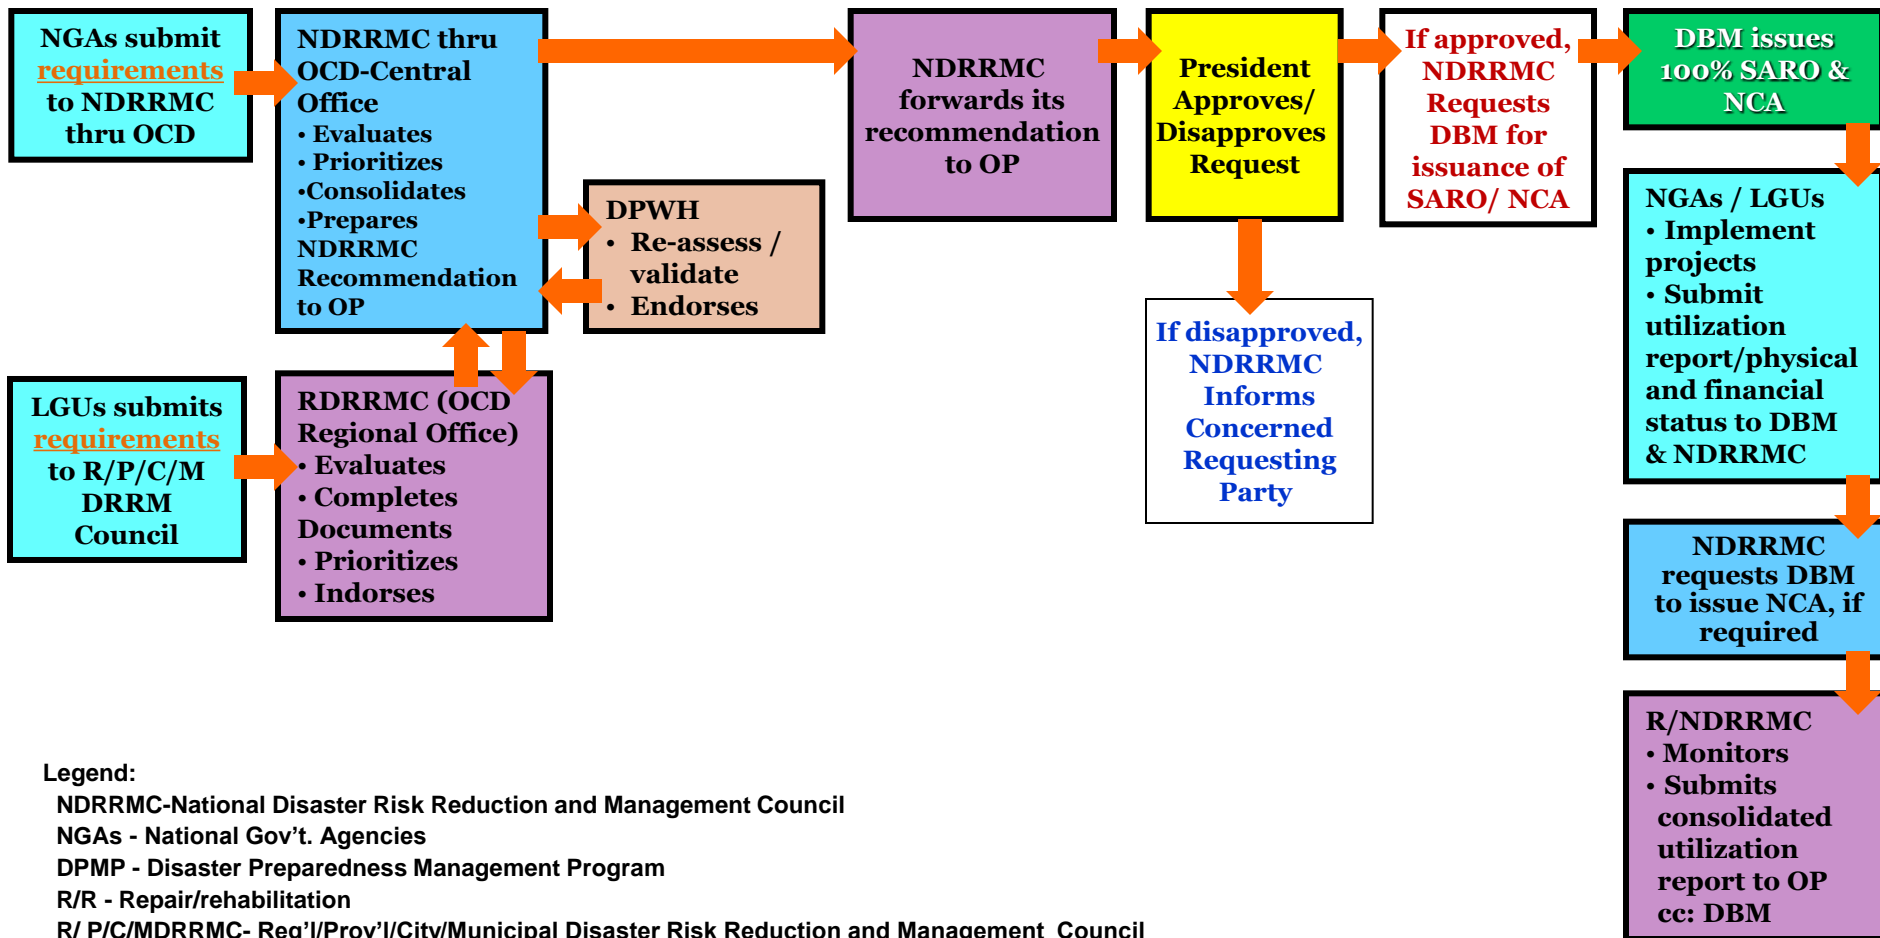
NGAs submit requirements to NDRRMC thru OCD

NDRRMC thru OCD-Central Office
• Evaluates
• Prioritizes
•Consolidates
•Prepares NDRRMC Recommendation to OP

NDRRMC forwards its recommendation to OP

President Approves/ Disapproves Request

If approved, NDRRMC Requests DBM for issuance of SARO/ NCA

DBM issues 100% SARO & NCA

DPWH
• Re-assess / validate
• Endorses

If disapproved, NDRRMC Informs Concerned Requesting Party

NGAs / LGUs
• Implement projects
• Submit utilization report/physical and financial status to DBM & NDRRMC

LGUs submits requirements to R/P/C/M DRRM Council

RDRRMC (OCD Regional Office)
• Evaluates
• Completes Documents
• Prioritizes
• Indorses

NDRRMC requests DBM to issue NCA, if required

R/NDRRMC
• Monitors
• Submits consolidated utilization report to OP cc: DBM

Legend:
NDRRMC-National Disaster Risk Reduction and Management Council
NGAs - National Gov't. Agencies
DPMP - Disaster Preparedness Management Program
R/R - Repair/rehabilitation
R/ P/C/MDRRMC- Reg'l/Prov'l/City/Municipal Disaster Risk Reduction and Management Council